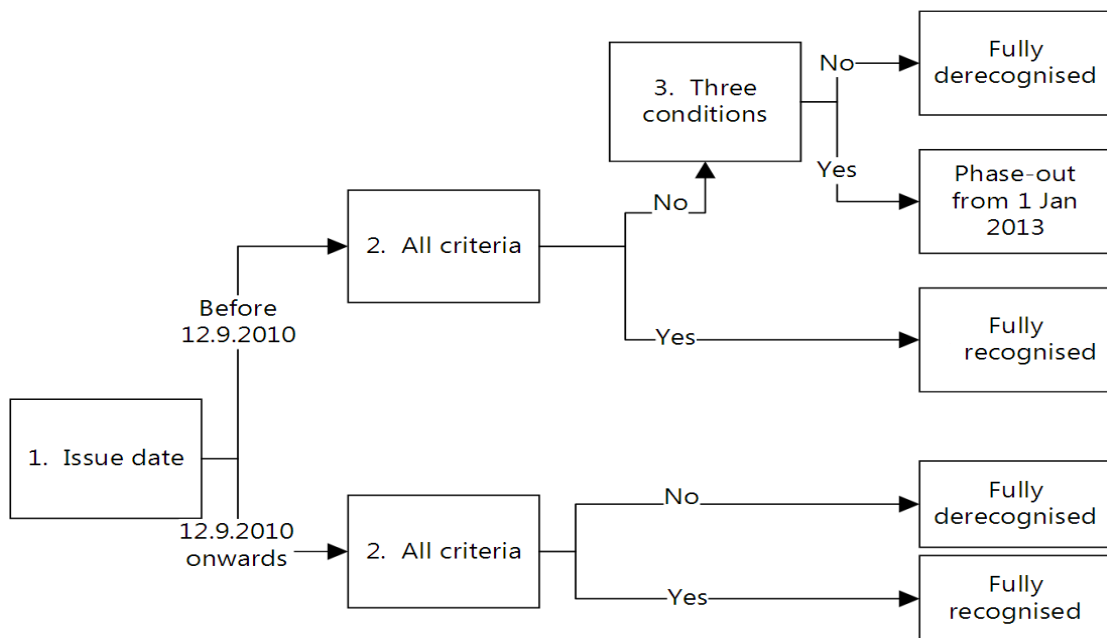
1. Issue date

Before 12.9.2010

12.9.2010 onwards

2. All criteria

2. All criteria

3. Three conditions

No

Yes

No

Yes

No

Yes

Fully derecognised

Phase-out from 1 Jan 2013

Fully recognised

Fully derecognised

Fully recognised